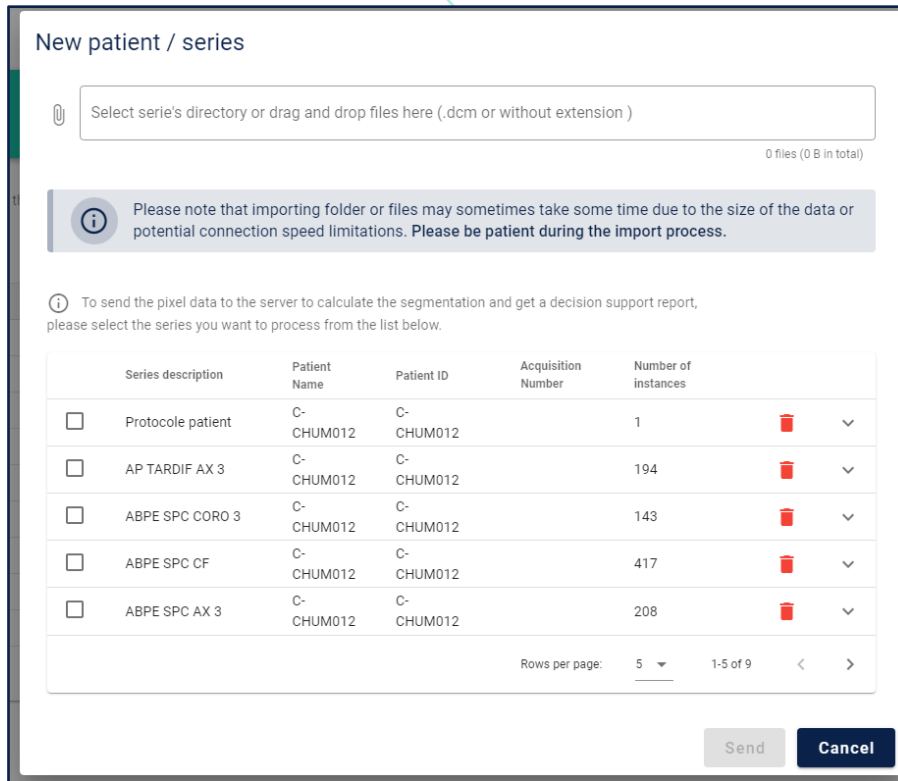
New patient / series

Select serie's directory or drag and drop files here (.dcm or without extension )

0 files (0 B in total)

Please note that importing folder or files may sometimes take some time due to the size of the data or potential connection speed limitations. **Please be patient during the import process.**

To send the pixel data to the server to calculate the segmentation and get a decision support report, please select the series you want to process from the list below.

| | Series description | Patient Name | Patient ID | Acquisition Number | Number of instances | | |
|---|---|---|---|---|---|---|---|
| ☐ | Protocole patient | C-CHUM012 | C-CHUM012 | | 1 | | |
| ☐ | AP TARDIF AX 3 | C-CHUM012 | C-CHUM012 | | 194 | | |
| ☐ | ABPE SPC CORO 3 | C-CHUM012 | C-CHUM012 | | 143 | | |
| ☐ | ABPE SPC CF | C-CHUM012 | C-CHUM012 | | 417 | | |
| ☐ | ABPE SPC AX 3 | C-CHUM012 | C-CHUM012 | | 208 | | |

Rows per page: 5 1-5 of 9

Send Cancel